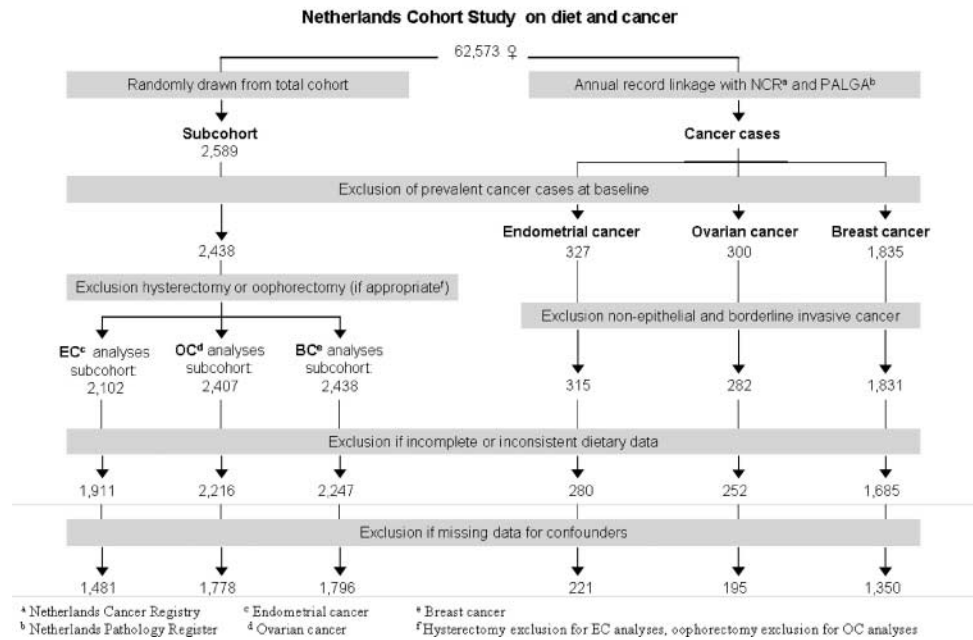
Netherlands Cohort Study on diet and cancer

62,573 ♀

Randomly drawn from total cohort

Annual record linkage with NCR$^a$ and PALGA$^b$

Subcohort
2,589

Cancer cases

Exclusion of prevalent cancer cases at baseline

2,438

Endometrial cancer
327

Ovarian cancer
300

Breast cancer
1,835

Exclusion hysterectomy or oophorectomy (if appropriate$^f$)

Exclusion non-epithelial and borderline invasive cancer

EC$^c$ analyses subcohort: 2,102

OC$^d$ analyses subcohort: 2,407

BC$^e$ analyses subcohort: 2,438

315

282

1,831

Exclusion if incomplete or inconsistent dietary data

1,911 2,216 2,247 280 252 1,685

Exclusion if missing data for confounders

1,481 1,778 1,796 221 195 1,350

$^a$ Netherlands Cancer Registry
$^b$ Netherlands Pathology Register
$^c$ Endometrial cancer
$^d$ Ovarian cancer
$^e$ Breast cancer
$^f$ Hysterectomy exclusion for EC analyses, oophorectomy exclusion for OC analyses